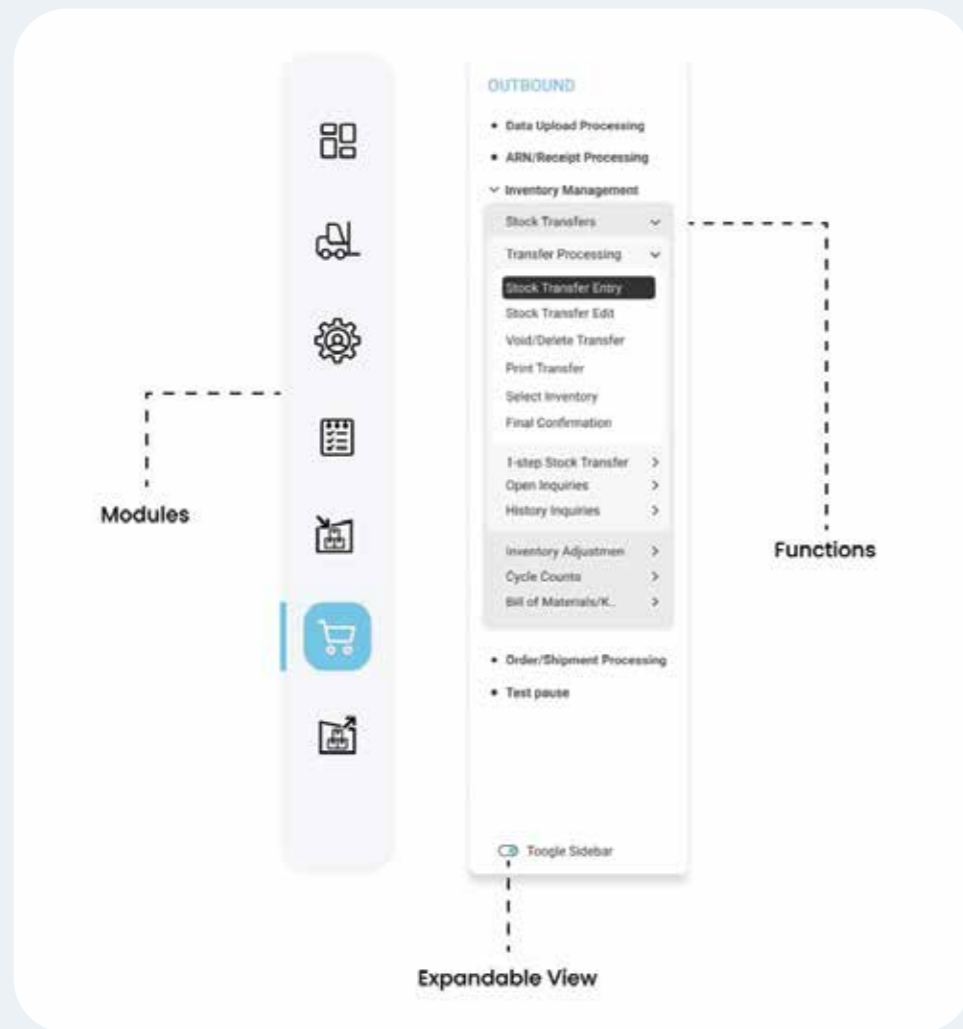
OUTBOUND

• Data Upload Processing
• ARN/Receipt Processing
Inventory Management
Stock Transfers
Transfer Processing
Stock Transfer Entry
Stock Transfer Edit
Void/Delete Transfer
Print Transfer
Select Inventory
Final Confirmation
1-step Stock Transfer >
Open Inquiries >
History Inquiries >
Inventory Adjustmen >
Cycle Counts >
Bill of Materials/K.. >
• Order/Shipment Processing
• Test pause

Toogle Sidebar

Modules

Functions

Expandable View